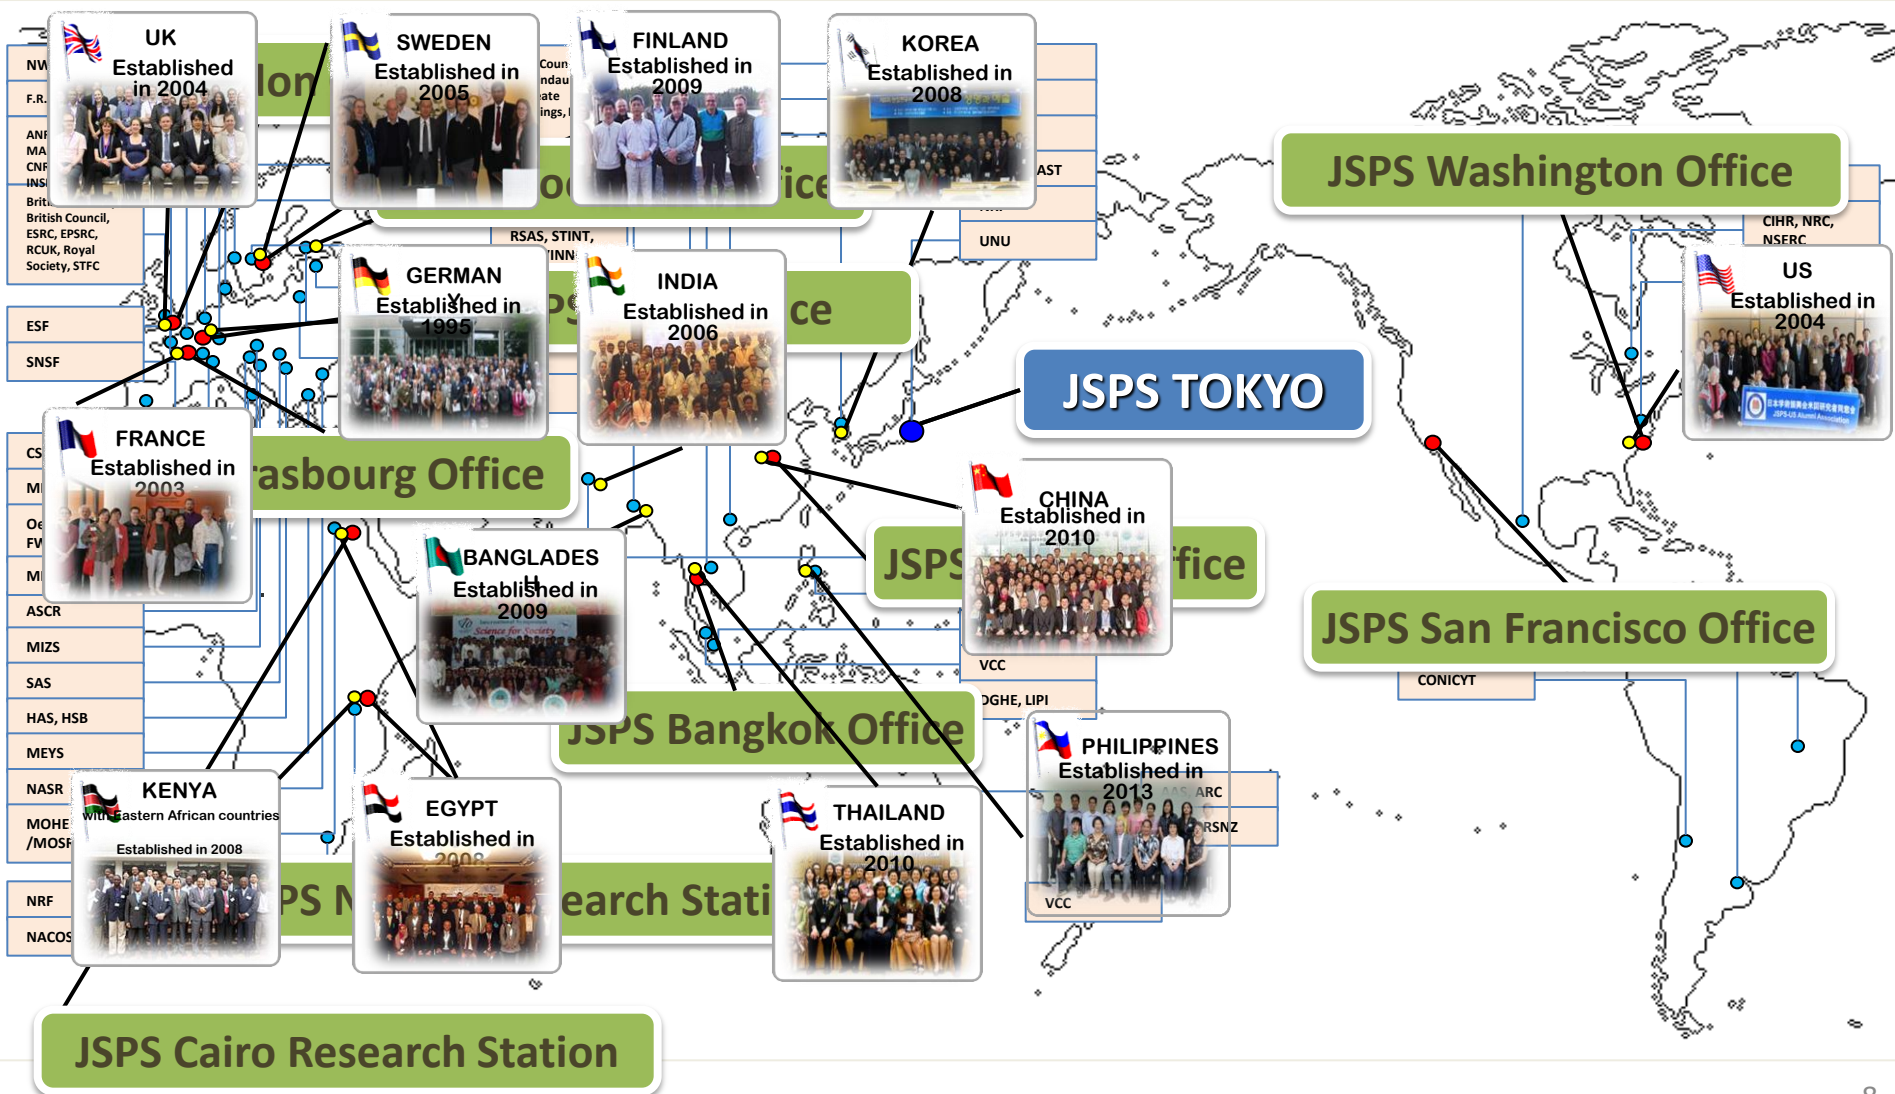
UK
Established in 2004

SWEDEN
Established in 2005

FINLAND
Established in 2009

KOREA
Established in 2008

JSPS Washington Office

NW
F.R.
ANI
MA
CNI
INS
Brit
British Council, ESRC, EPSRC, RCUK, Royal Society, STFC

ESF
SNSF

Coun
ndau
ate
ings,

RSAS, STINT,
INN

AST
UNU

CIHR, NRC, NSERC

GERMAN
Established in 1995

INDIA
Established in 2006

US
Established in 2004

JSPS TOKYO

FRANCE
Established in 2003

rasbourg Office

CS
MI
Oe
FV
MI
ASCR
MIZS
SAS
HAS, HSB
MEYS
NASR
MOHE /MOSF
NRF
NACOS

CHINA
Established in 2010

JSPS
ffice

BANGLADESH
Established in 2009

JSPS San Francisco Office

VCC
DGHE, LIPI
CONICYT

JSPS Bangkok Office

PHILIPPINES
Established in 2013
ARC
RSNZ
VCC

KENYA
With Eastern African countries
Established in 2008

EGYPT
Established in 2008

THAILAND
Established in 2010

PS N
earch Stati

JSPS Cairo Research Station

8